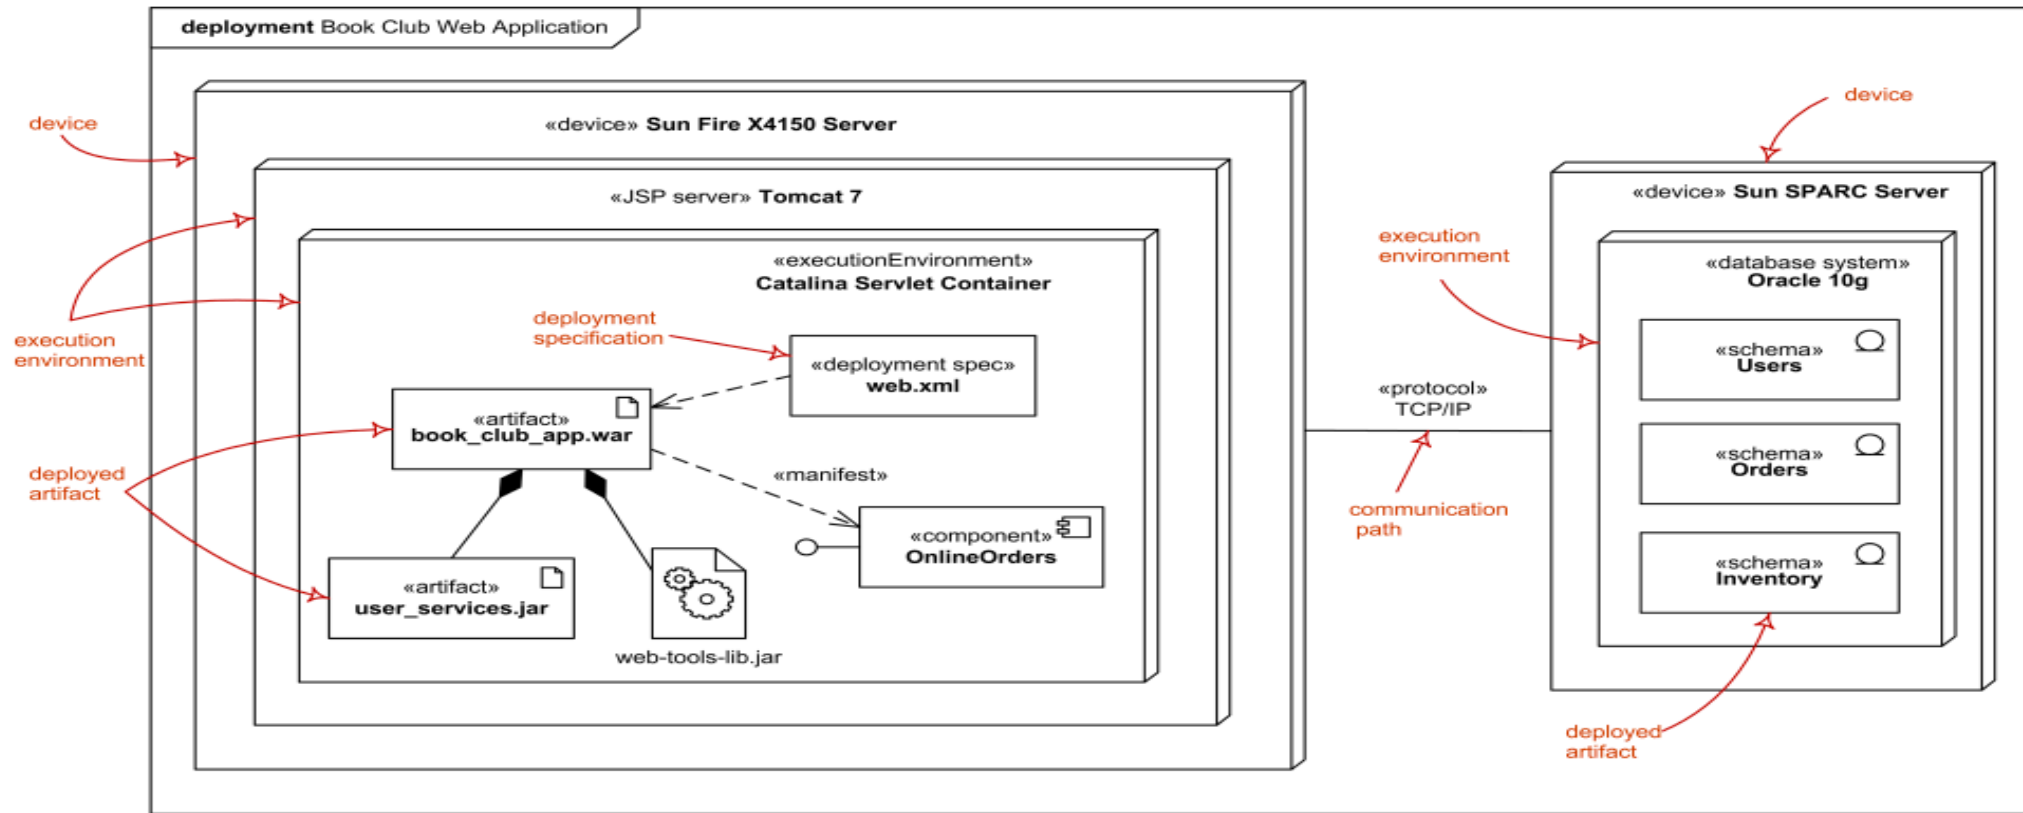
deployment Book Club Web Application

device

«device» Sun Fire X4150 Server

«JSP server» Tomcat 7

execution environment

«executionEnvironment»
Catalina Servlet Container

deployment specification

«deployment spec»
web.xml

«artifact»
book_club_app.war

deployed artifact

«manifest»

«component»
OnlineOrders

«artifact»
user_services.jar

web-tools-lib.jar

«protocol»
TCP/IP

communication path

execution environment

device

«device» Sun SPARC Server

«database system»
Oracle 10g

«schema»
Users

«schema»
Orders

«schema»
Inventory

deployed artifact